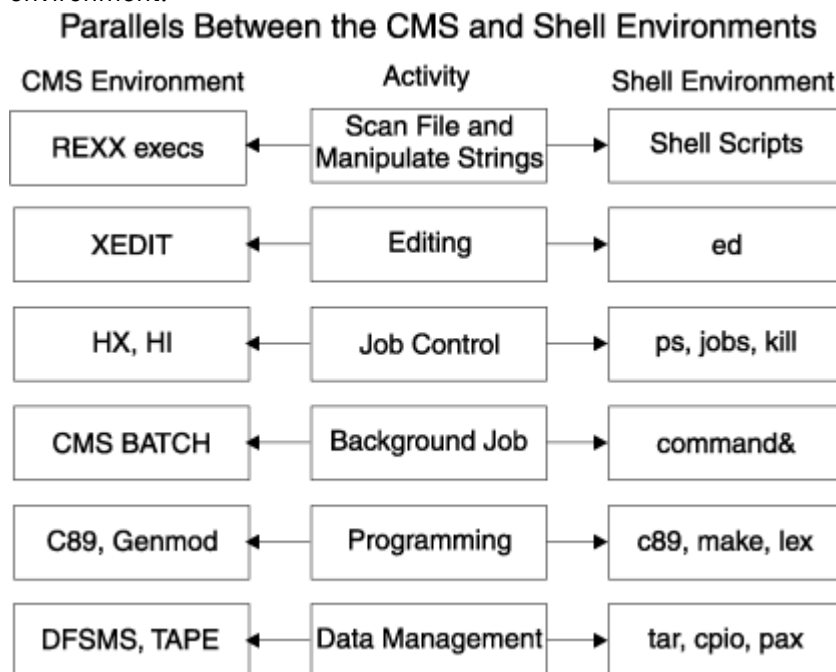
Parallels Between the CMS and Shell Environments

CMS Environment

Activity

Shell Environment

REXX execs

Scan File and Manipulate Strings

Shell Scripts

XEDIT

Editing

ed

HX, HI

Job Control

ps, jobs, kill

CMS BATCH

Background Job

command&

C89, Genmod

Programming

c89, make, lex

DFSMS, TAPE

Data Management

tar, cpio, pax